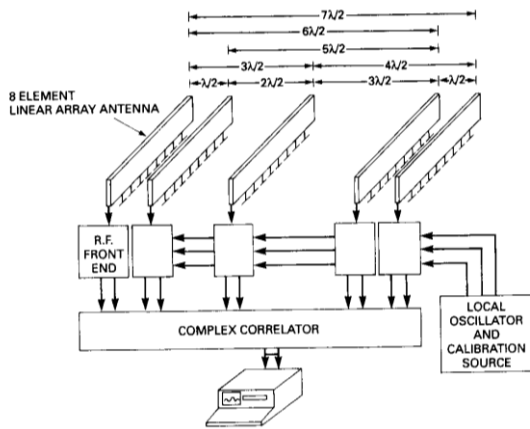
$7\lambda/2$
$6\lambda/2$
$5\lambda/2$
$3\lambda/2$
$4\lambda/2$
$\lambda/2$
$2\lambda/2$
$3\lambda/2$
$\lambda/2$

8 ELEMENT LINEAR ARRAY ANTENNA

R.F. FRONT END

COMPLEX CORRELATOR

LOCAL OSCILLATOR AND CALIBRATION SOURCE